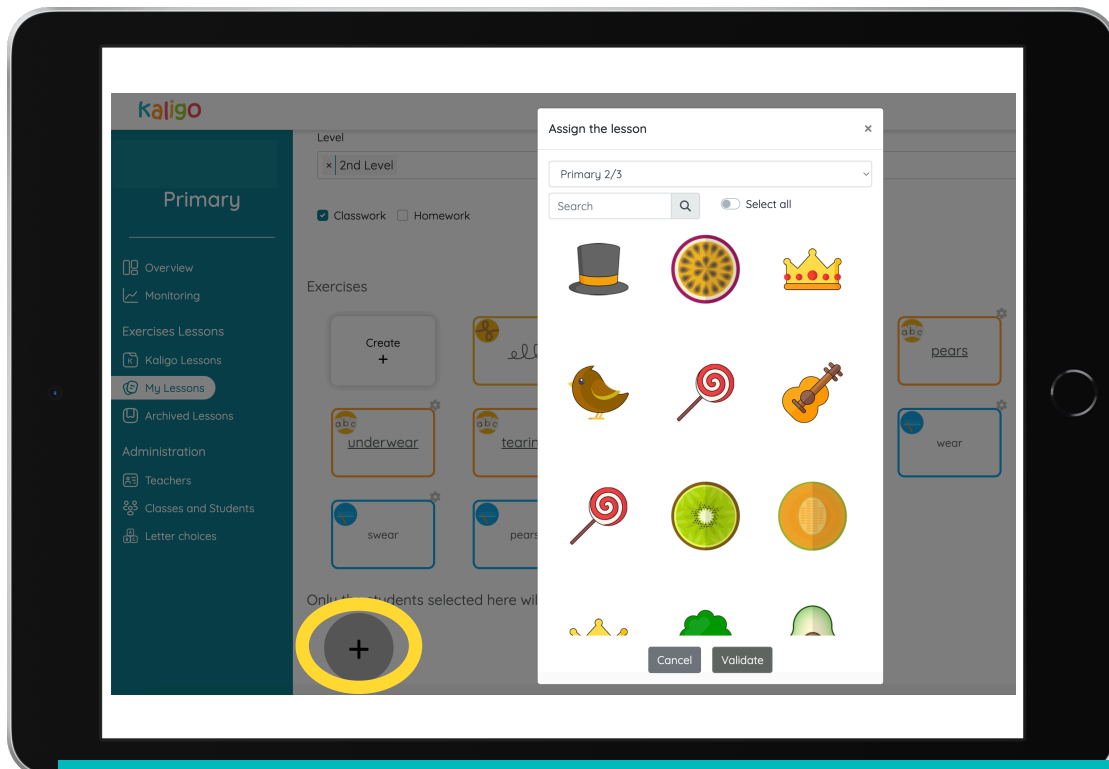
Kaligo

Primary

Overview
Monitoring
Exercises Lessons
Kaligo Lessons
My Lessons
Archived Lessons
Administration
Teachers
Classes and Students
Letter choices

Level
× 2nd Level

Classwork Homework

Exercises

Create
+

pears

underwear

tearin

wear

swear

pears

Only the students selected here wi

+

Assign the lesson ×

Primary 2/3

Search

Select all

Cancel Validate